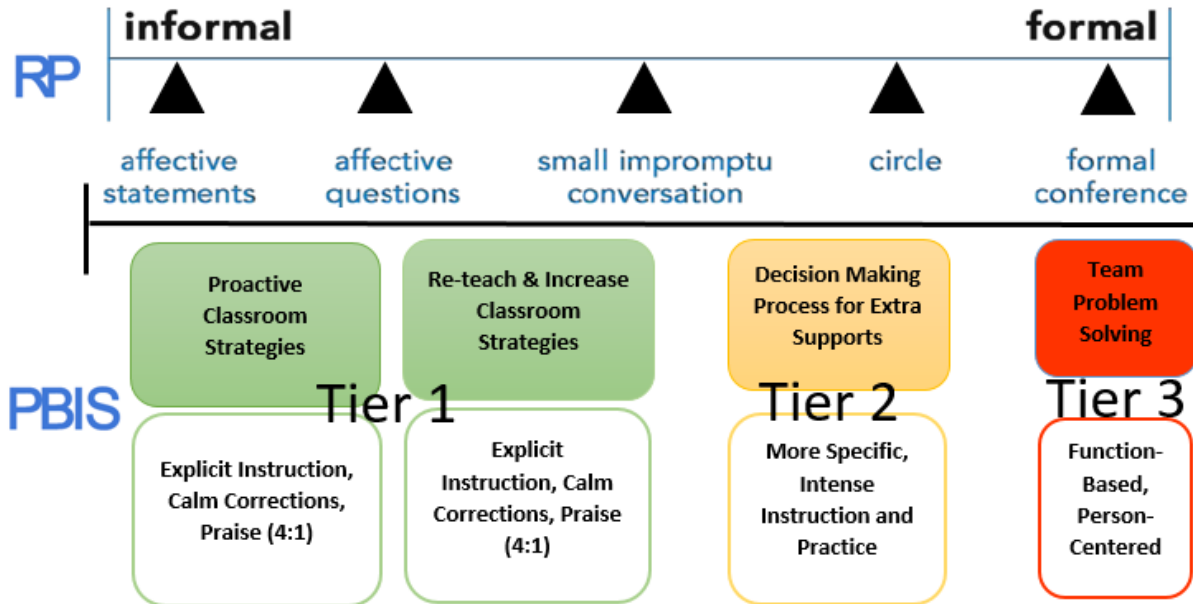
informal

formal

RP

affective statements

affective questions

small impromptu conversation

circle

formal conference

Proactive Classroom Strategies

Re-teach & Increase Classroom Strategies

Decision Making Process for Extra Supports

Team Problem Solving

PBIS

Tier 1

Tier 2

Tier 3

Explicit Instruction, Calm Corrections, Praise (4:1)

Explicit Instruction, Calm Corrections, Praise (4:1)

More Specific, Intense Instruction and Practice

Function-Based, Person-Centered